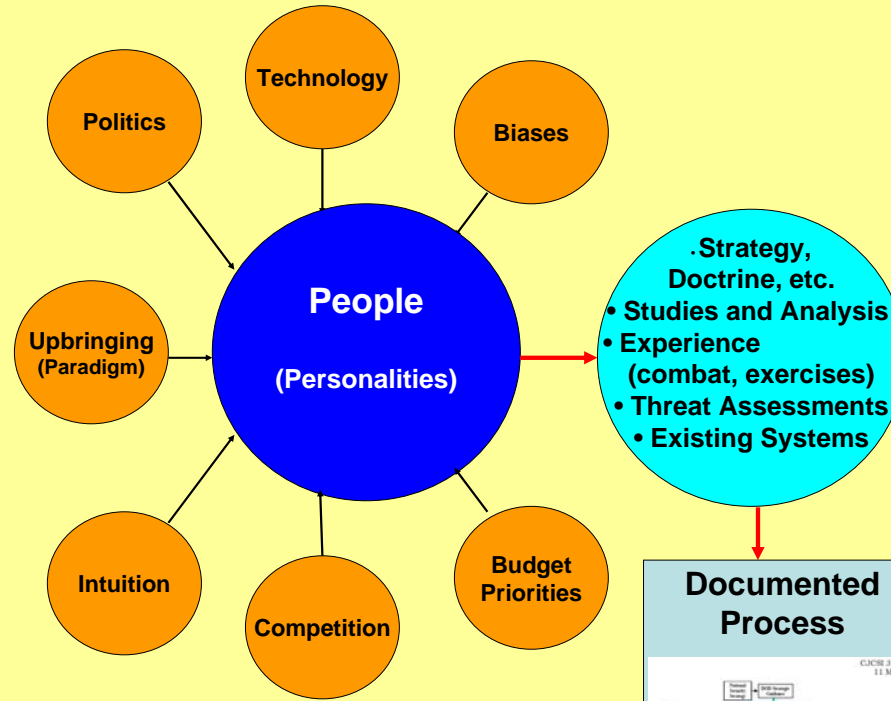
Technology

Politics

Biases

People

(Personalities)

Upbringing (Paradigm)

Intuition

Competition

Budget Priorities

• Strategy, Doctrine, etc.
• Studies and Analysis
• Experience (combat, exercises)
• Threat Assessments
• Existing Systems

Documented Process

CJCSI 3
11 M

National Security Strategy

DOD Strategic Guidance